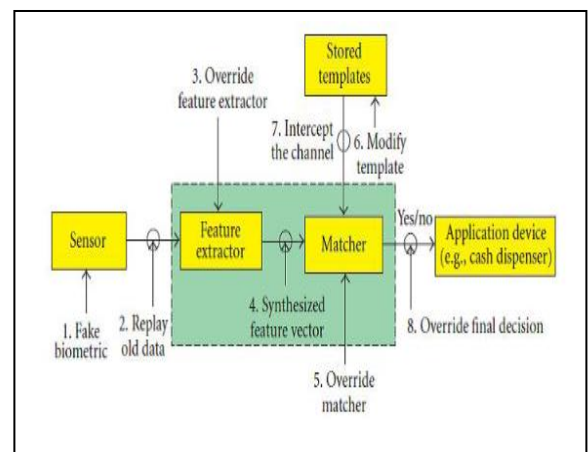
Stored templates

3. Override feature extractor

7. Intercept the channel

6. Modify template

Sensor

Feature extractor

Matcher

Yes/no

Application device (e.g., cash dispenser)

1. Fake biometric

2. Replay old data

4. Synthesized feature vector

8. Override final decision

5. Override matcher